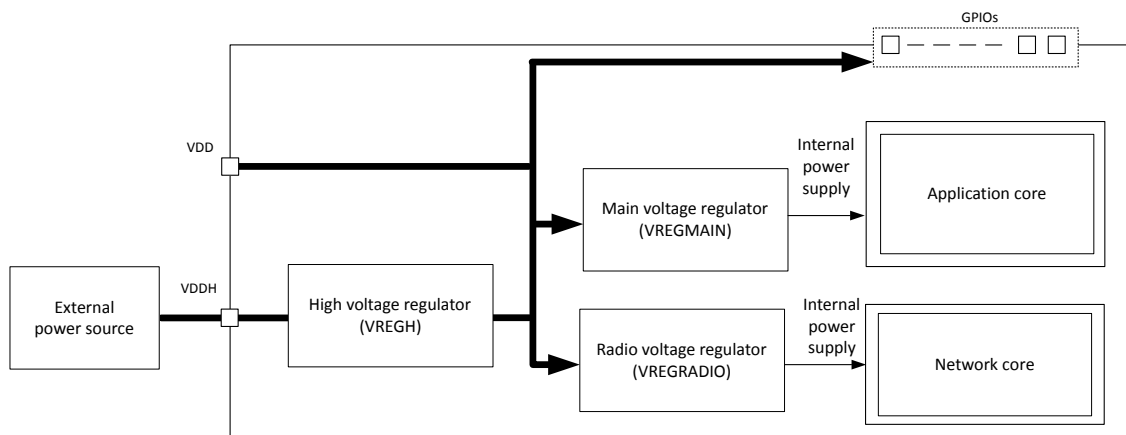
GPIOs

VDD

Internal power supply

Main voltage regulator (VREGMAIN)

Application core

VDDH

External power source

High voltage regulator (VREGH)

Internal power supply

Radio voltage regulator (VREGRADIO)

Network core